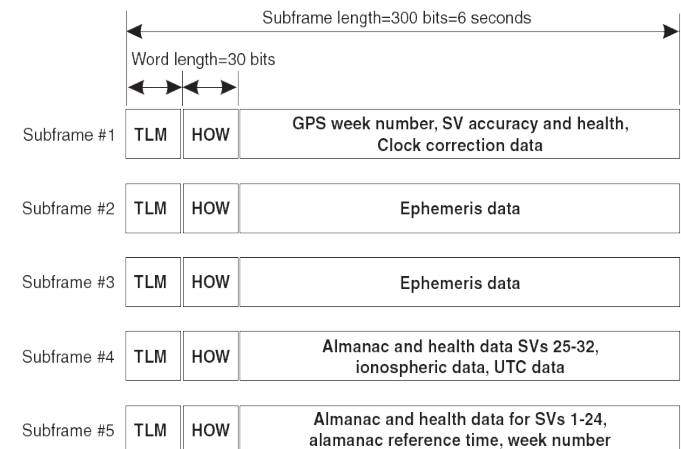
Subframe length=300 bits=6 seconds

Word length=30 bits

Subframe #1 TLM HOW GPS week number, SV accuracy and health, Clock correction data

Subframe #2 TLM HOW Ephemeris data

Subframe #3 TLM HOW Ephemeris data

Subframe #4 TLM HOW Almanac and health data SVs 25-32, ionospheric data, UTC data

Subframe #5 TLM HOW Almanac and health data for SVs 1-24, alamanac reference time, week number